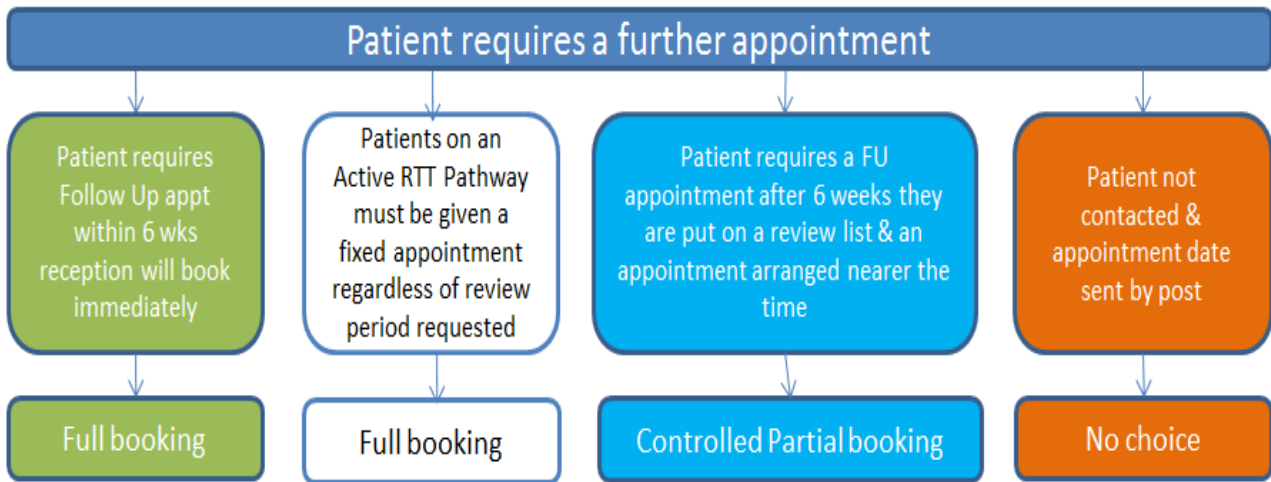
Patient requires a further appointment

Patient requires Follow Up appt within 6 wks reception will book immediately

Full booking

Patients on an Active RTT Pathway must be given a fixed appointment regardless of review period requested

Full booking

Patient requires a FU appointment after 6 weeks they are put on a review list & an appointment arranged nearer the time

Controlled Partial booking

Patient not contacted & appointment date sent by post

No choice